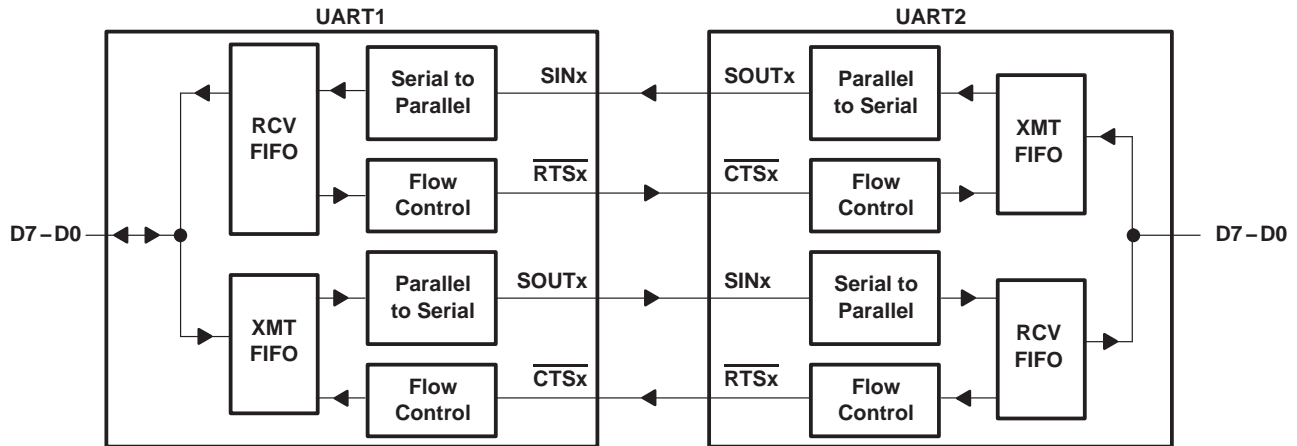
UART1

UART2

RCV FIFO

Serial to Parallel

SINx

SOUTx

Parallel to Serial

XMT FIFO

Flow Control

$\overline{RTSx}$

$\overline{CTSx}$

Flow Control

D7 – D0

D7 – D0

XMT FIFO

Parallel to Serial

SOUTx

SINx

Serial to Parallel

RCV FIFO

Flow Control

$\overline{CTSx}$

$\overline{RTSx}$

Flow Control